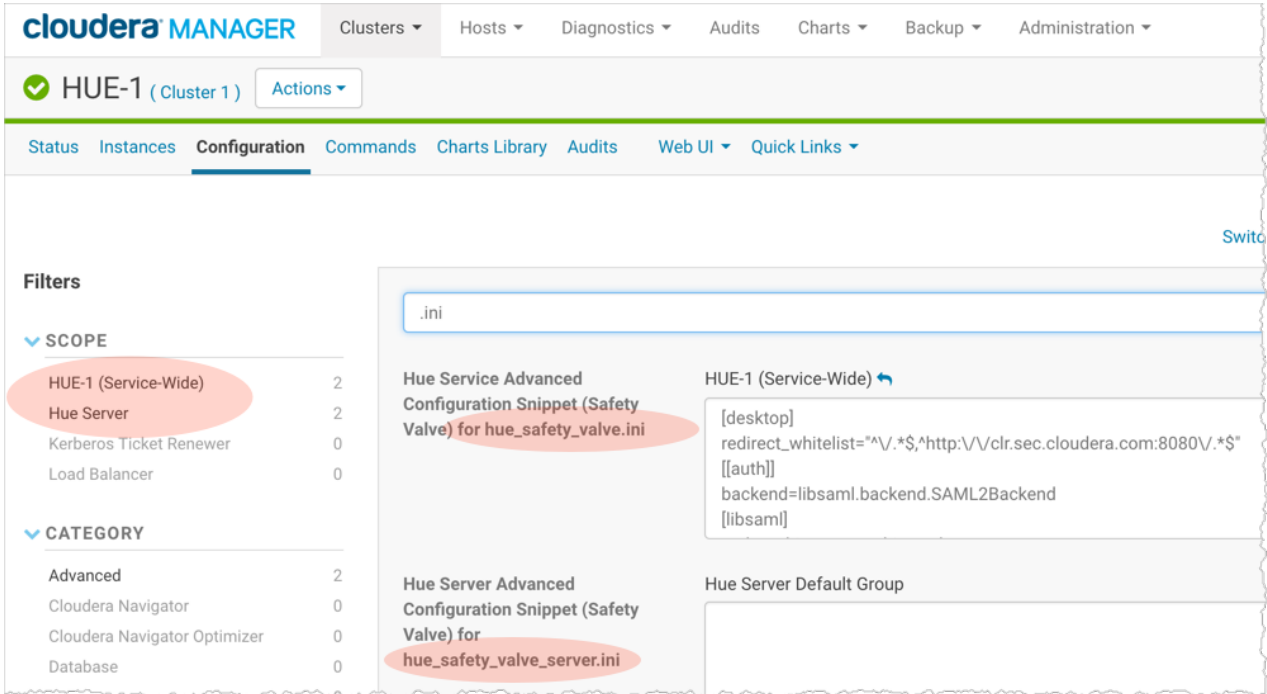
cloudera MANAGER Clusters Hosts Diagnostics Audits Charts Backup Administration

HUE-1 ( Cluster 1 ) Actions

Status Instances Configuration Commands Charts Library Audits Web UI Quick Links

Switc

Filters

SCOPE

HUE-1 (Service-Wide) 2
Hue Server 2
Kerberos Ticket Renewer 0
Load Balancer 0

CATEGORY

Advanced 2
Cloudera Navigator 0
Cloudera Navigator Optimizer 0
Database 0

.ini

Hue Service Advanced Configuration Snippet (Safety Valve) for hue_safety_valve.ini

HUE-1 (Service-Wide)

[desktop]
redirect_whitelist="^\/.*$,^http:\/\/clr.sec.cloudera.com:8080\/.*$"
[[auth]]
backend=libsaml.backend.SAML2Backend
[libsaml]

Hue Server Advanced Configuration Snippet (Safety Valve) for hue_safety_valve_server.ini

Hue Server Default Group